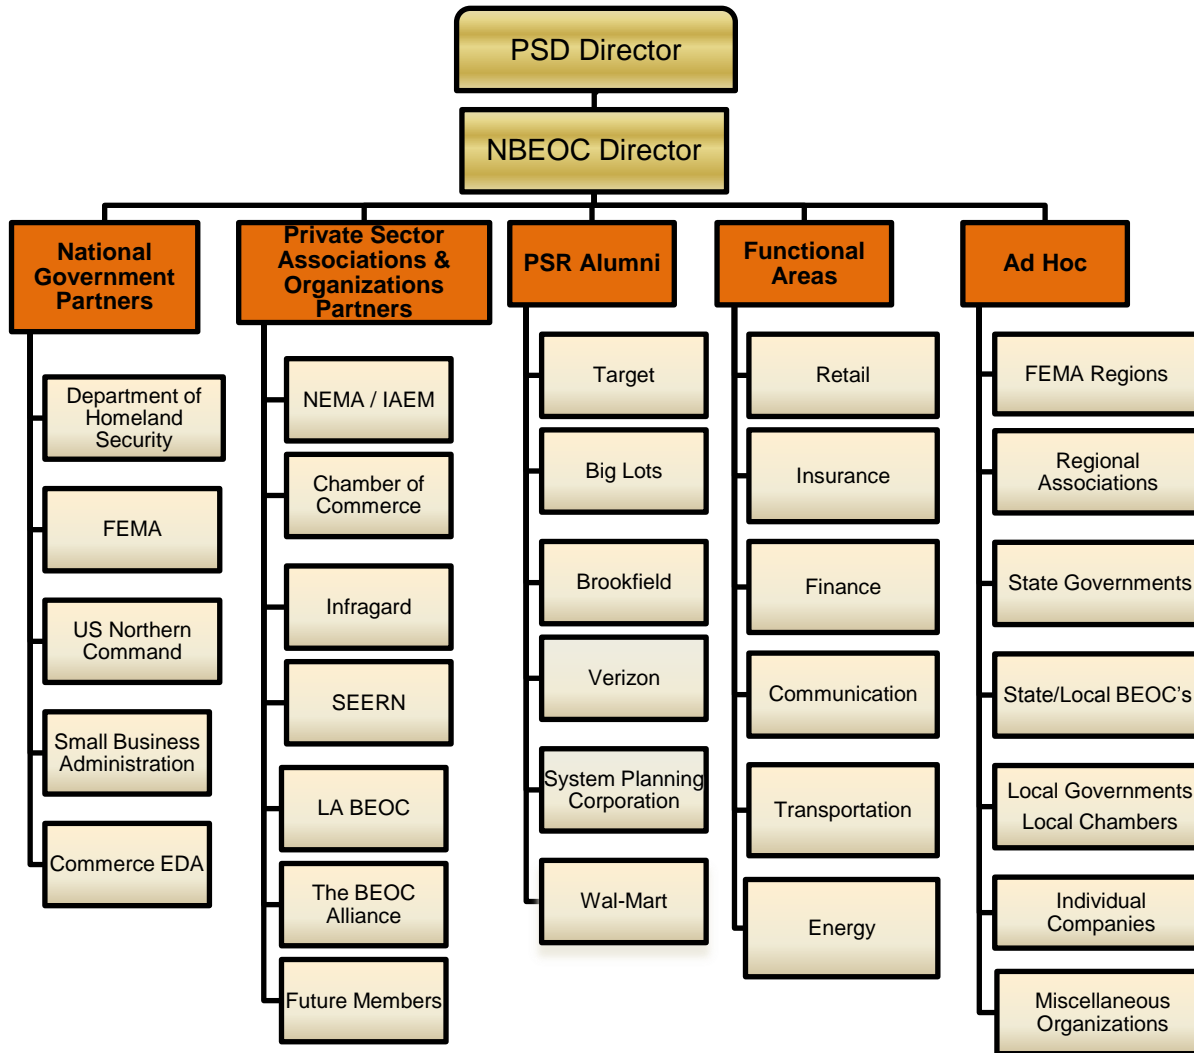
PSD Director

NBEOC Director

National Government Partners

Department of Homeland Security

FEMA

US Northern Command

Small Business Administration

Commerce EDA

Private Sector Associations & Organizations Partners

NEMA / IAEM

Chamber of Commerce

Infragard

SEERN

LA BEOC

The BEOC Alliance

Future Members

PSR Alumni

Target

Big Lots

Brookfield

Verizon

System Planning Corporation

Wal-Mart

Functional Areas

Retail

Insurance

Finance

Communication

Transportation

Energy

Ad Hoc

FEMA Regions

Regional Associations

State Governments

State/Local BEOC's

Local Governments
Local Chambers

Individual Companies

Miscellaneous Organizations